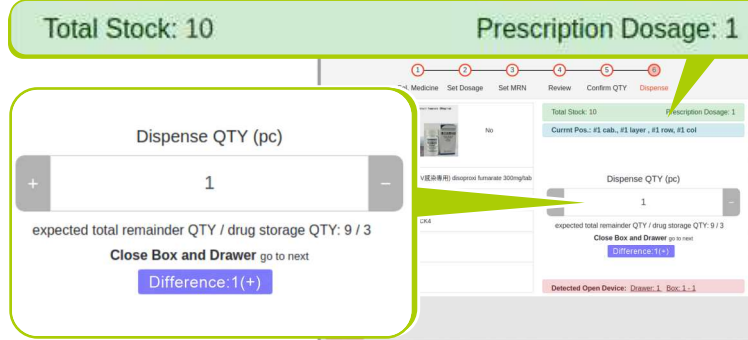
Total Stock: 10

Prescription Dosage: 1

1 Sel. Medicine 2 Set Dosage 3 Set MRN 4 Review 5 Confirm QTY 6 Dispense

No

V(感染專用) disoproxi fumarate 300mg/tab

CK4

Total Stock: 10

Prescription Dosage: 1

Currnt Pos.: #1 cab., #1 layer , #1 row, #1 col

Dispense QTY (pc)

+

1

−

expected total remainder QTY / drug storage QTY: 9 / 3

Close Box and Drawer go to next

Difference:1(+)

Detected Open Device: Drawer: 1 Box: 1 - 1